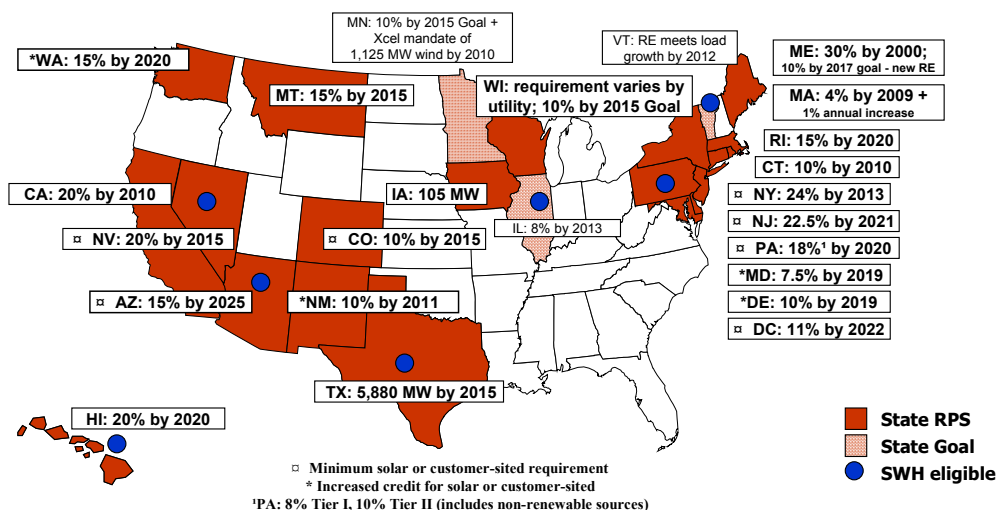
MN: 10% by 2015 Goal + Xcel mandate of 1,125 MW wind by 2010

VT: RE meets load growth by 2012

ME: 30% by 2000;
10% by 2017 goal - new RE

*WA: 15% by 2020

MT: 15% by 2015

WI: requirement varies by utility; 10% by 2015 Goal

MA: 4% by 2009 +
1% annual increase

RI: 15% by 2020

CT: 10% by 2010

CA: 20% by 2010

IA: 105 MW

¤ NY: 24% by 2013

¤ NJ: 22.5% by 2021

¤ NV: 20% by 2015

¤ CO: 10% by 2015

IL: 8% by 2013

¤ PA: 18%¹ by 2020

*MD: 7.5% by 2019

¤ AZ: 15% by 2025

*NM: 10% by 2011

*DE: 10% by 2019

¤ DC: 11% by 2022

TX: 5,880 MW by 2015

HI: 20% by 2020

State RPS

State Goal

SWH eligible

¤ Minimum solar or customer-sited requirement
* Increased credit for solar or customer-sited
¹PA: 8% Tier I, 10% Tier II (includes non-renewable sources)